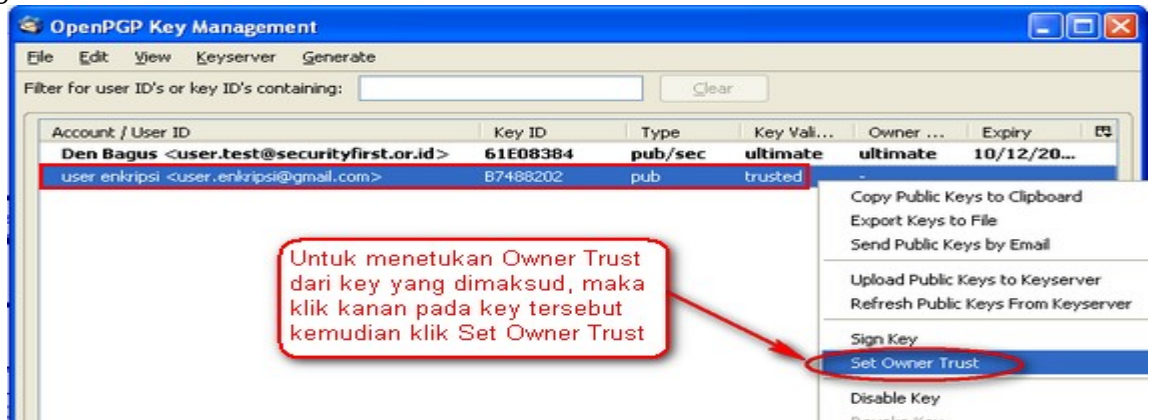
OpenPGP Key Management

File Edit View Keyserver Generate

Filter for user ID's or key ID's containing: Clear

| Account / User ID | Key ID | Type | Key Vali... | Owner ... | Expiry |
|---|---|---|---|---|---|
| Den Bagus <user.test@securityfirst.or.id> | 61E08384 | pub/sec | ultimate | ultimate | 10/12/20... |
| user enkripsi <user.enkripsi@gmail.com> | B7488202 | pub | trusted | - | |

Copy Public Keys to Clipboard
Export Keys to File
Send Public Keys by Email
Upload Public Keys to Keyserver
Refresh Public Keys From Keyserver
Sign Key
Set Owner Trust
Disable Key
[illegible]

Untuk menetukan Owner Trust dari key yang dimaksud, maka klik kanan pada key tersebut kemudian klik Set Owner Trust